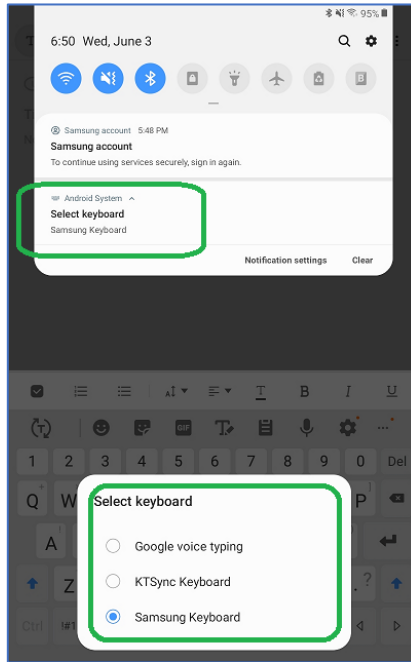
95%

6:50 Wed, June 3

Samsung account 5:48 PM
Samsung account
To continue using services securely, sign in again.

Android System
Select keyboard
Samsung Keyboard

Notification settings Clear

B I

GIF

1 2 3 4 5 6 7 8 9 0 Del

Q W P

A

Z ?

Ctrl !#1

Select keyboard

Google voice typing

KTSync Keyboard

Samsung Keyboard